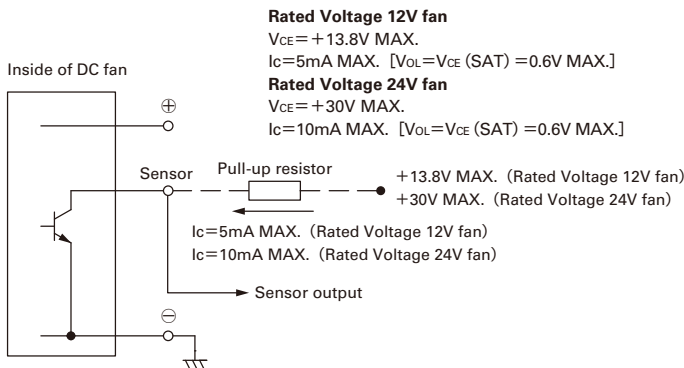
Rated Voltage 12V fan
$V_{CE}$=+13.8V MAX.
Ic=5mA MAX. [$V_{OL}$=$V_{CE}$ (SAT) =0.6V MAX.]
Rated Voltage 24V fan
$V_{CE}$=+30V MAX.
Ic=10mA MAX. [$V_{OL}$=$V_{CE}$ (SAT) =0.6V MAX.]

Inside of DC fan

⊕

Sensor

Pull-up resistor

+13.8V MAX. (Rated Voltage 12V fan)
+30V MAX. (Rated Voltage 24V fan)

Ic=5mA MAX. (Rated Voltage 12V fan)
Ic=10mA MAX. (Rated Voltage 24V fan)

Sensor output

⊖